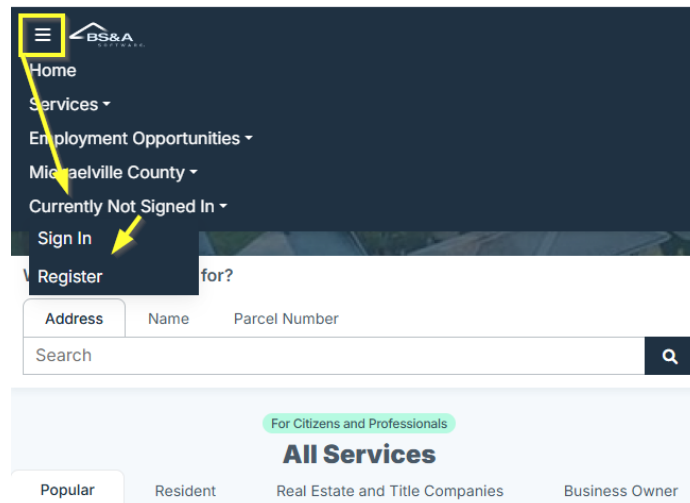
BS&A SOFTWARE

Home

Services

Employment Opportunities

Michaelville County

Currently Not Signed In

Sign In

Register

W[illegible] for?

Address

Name

Parcel Number

Search

For Citizens and Professionals

All Services

Popular

Resident

Real Estate and Title Companies

Business Owner